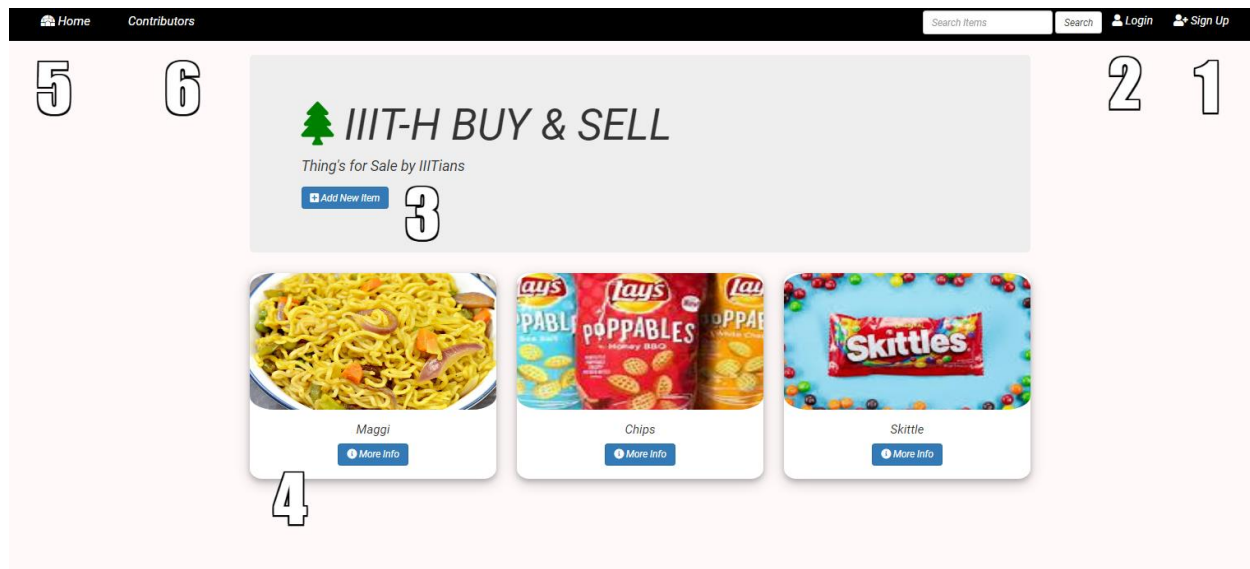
Home Contributors Search Items Search Login Sign Up

5 6 2 1

IIIT-H BUY & SELL

Thing's for Sale by IIITians

Add New Item 3

Lay's POPPABLES Sea Salt Honey BBQ White Cheddar

Skittles

Maggi
More Info

Chips
More Info

Skittle
More Info

4